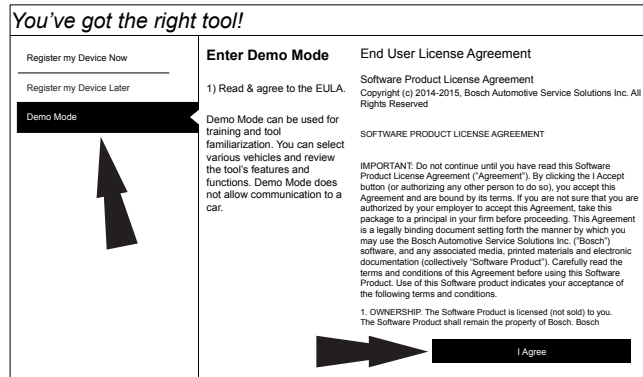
You've got the right tool!

Register my Device Now

Register my Device Later

Demo Mode

Enter Demo Mode

1) Read & agree to the EULA.

Demo Mode can be used for training and tool familiarization. You can select various vehicles and review the tool's features and functions. Demo Mode does not allow communication to a car.

End User License Agreement

Software Product License Agreement
Copyright (c) 2014-2015, Bosch Automotive Service Solutions Inc. All Rights Reserved

SOFTWARE PRODUCT LICENSE AGREEMENT

IMPORTANT: Do not continue until you have read this Software Product License Agreement ("Agreement"). By clicking the I Accept button (or authorizing any other person to do so), you accept this Agreement and are bound by its terms. If you are not sure that you are authorized by your employer to accept this Agreement, take this package to a principal in your firm before proceeding. This Agreement is a legally binding document setting forth the manner by which you may use the Bosch Automotive Service Solutions Inc. ("Bosch") software, and any associated media, printed materials and electronic documentation (collectively "Software Product"). Carefully read the terms and conditions of this Agreement before using this Software Product. Use of this Software product indicates your acceptance of the following terms and conditions.

1. OWNERSHIP. The Software Product is licensed (not sold) to you. The Software Product shall remain the property of Bosch. Bosch

I Agree